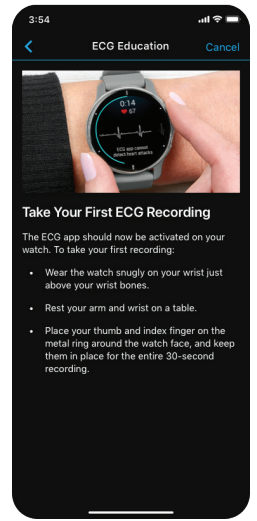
3:54

ECG Education

Cancel

0:14
67
ECG app cannot detect heart attacks

Take Your First ECG Recording

The ECG app should now be activated on your watch. To take your first recording:

- Wear the watch snugly on your wrist just above your wrist bones.
- Rest your arm and wrist on a table.
- Place your thumb and index finger on the metal ring around the watch face, and keep them in place for the entire 30-second recording.